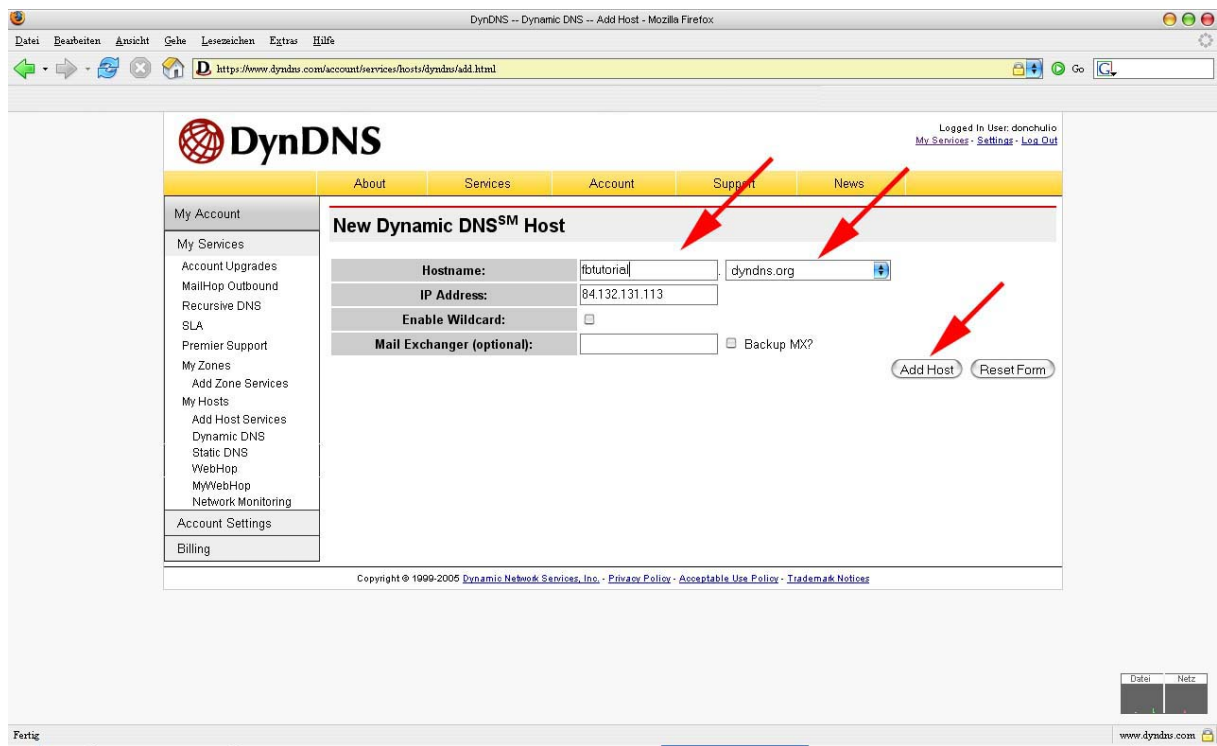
DynDNS -- Dynamic DNS -- Add Host - Mozilla Firefox

Datei Bearbeiten Ansicht Gehe Lesezeichen Extras Hilfe

https://www.dyndns.com/account/services/hosts/dyndns/add.html

Go

DynDNS

Logged In User: donchulio
My Services - Settings - Log Out

About Services Account Support News

My Account
My Services
Account Upgrades
MailHop Outbound
Recursive DNS
SLA
Premier Support
My Zones
Add Zone Services
My Hosts
Add Host Services
Dynamic DNS
Static DNS
WebHop
MyWebHop
Network Monitoring
Account Settings
Billing

New Dynamic DNS$^{SM}$ Host

| | | |
|---|---|---|
| Hostname: | fbtutorial | . dyndns.org |
| IP Address: | 84.132.131.113 | |
| Enable Wildcard: | | |
| Mail Exchanger (optional): | | Backup MX? |

Add Host Reset Form

Copyright © 1999-2005 Dynamic Network Services, Inc. - Privacy Policy - Acceptable Use Policy - Trademark Notices

Datei Netz

Fertig

www.dyndns.com